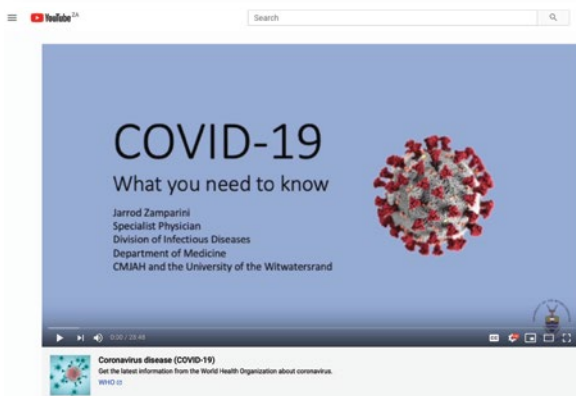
YouTube ZA

Search

COVID-19
What you need to know

Jarrod Zamparini
Specialist Physician
Division of Infectious Diseases
Department of Medicine
CMJAH and the University of the Witwatersrand

0:00 / 29:48

Coronavirus disease (COVID-19)
Get the latest information from the World Health Organization about coronavirus.
WHO